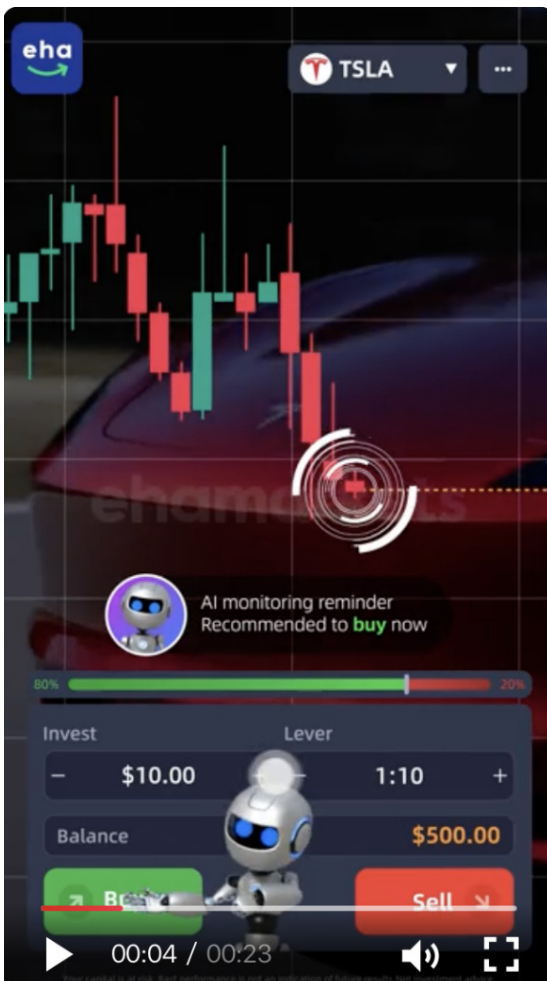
eha

TSLA

AI monitoring reminder
Recommended to buy now

80%

20%

Invest

Lever

−

$10.00

1:10

+

Balance

$500.00

Bu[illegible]

Sell

00:04 / 00:23

Your capital is at risk. Past performance is not an indication of future results. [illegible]